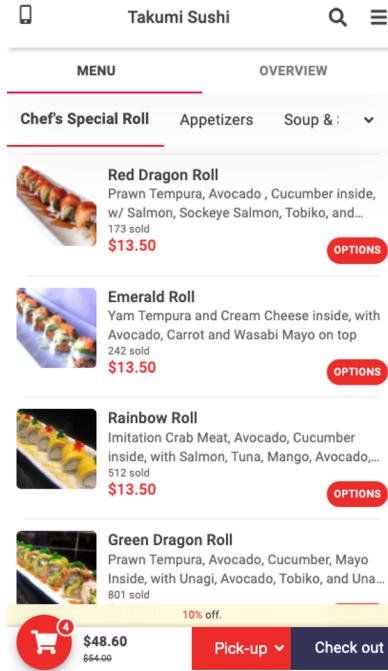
Takumi Sushi

MENU

OVERVIEW

Chef's Special Roll

Appetizers

Soup & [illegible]

Red Dragon Roll

Prawn Tempura, Avocado , Cucumber inside, w/ Salmon, Sockeye Salmon, Tobiko, and...

173 sold

$13.50

OPTIONS

Emerald Roll

Yam Tempura and Cream Cheese inside, with Avocado, Carrot and Wasabi Mayo on top

242 sold

$13.50

OPTIONS

Rainbow Roll

Imitation Crab Meat, Avocado, Cucumber inside, with Salmon, Tuna, Mango, Avocado,...

512 sold

$13.50

OPTIONS

Green Dragon Roll

Prawn Tempura, Avocado, Cucumber, Mayo Inside, with Unagi, Avocado, Tobiko, and Una...

801 sold

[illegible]

10% off.

4

$48.60

$54.00

Pick-up

Check out